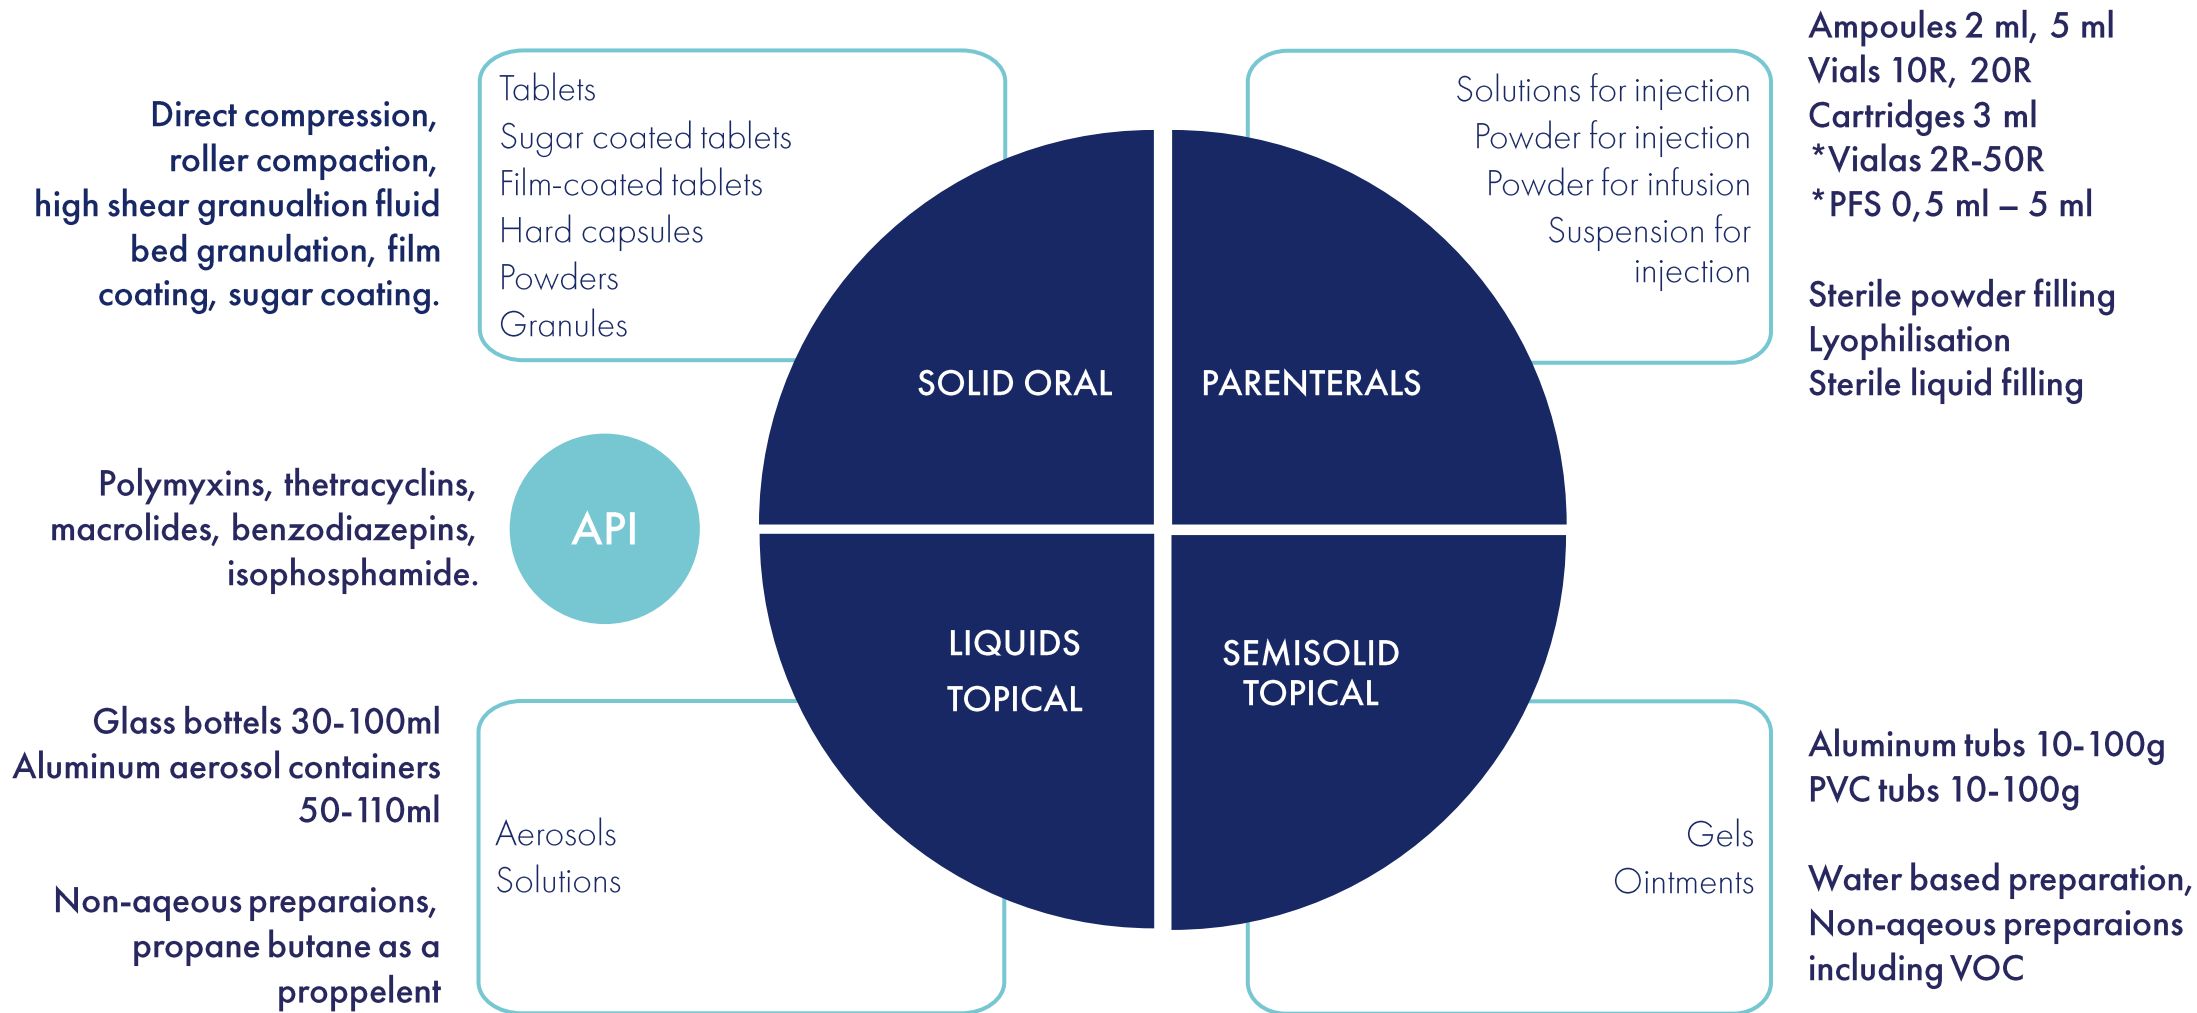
Direct compression, roller compaction, high shear granualtion fluid bed granulation, film coating, sugar coating.

Tablets
Sugar coated tablets
Film-coated tablets
Hard capsules
Powders
Granules

Solutions for injection
Powder for injection
Powder for infusion
Suspension for injection

Ampoules 2 ml, 5 ml
Vials 10R, 20R
Cartridges 3 ml
*Vialas 2R-50R
*PFS 0,5 ml – 5 ml

Sterile powder filling
Lyophilisation
Sterile liquid filling

SOLID ORAL

PARENTERALS

Polymyxins, thetracyclins, macrolides, benzodiazepins, isophosphamide.

API

LIQUIDS TOPICAL

SEMISOLID TOPICAL

Glass bottels 30-100ml
Aluminum aerosol containers 50-110ml

Non-aqeous preparaions, propane butane as a proppelent

Aerosols
Solutions

Gels
Ointments

Aluminum tubs 10-100g
PVC tubs 10-100g

Water based preparation,
Non-aqeous preparaions including VOC